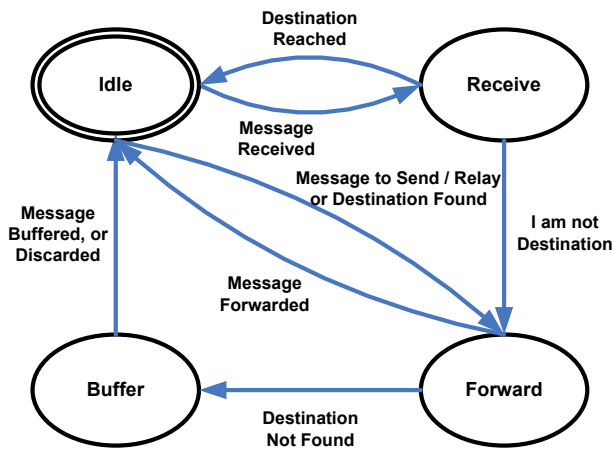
Destination Reached

Idle

Receive

Message Received

Message to Send / Relay or Destination Found

Message Buffered, or Discarded

I am not Destination

Message Forwarded

Buffer

Forward

Destination Not Found